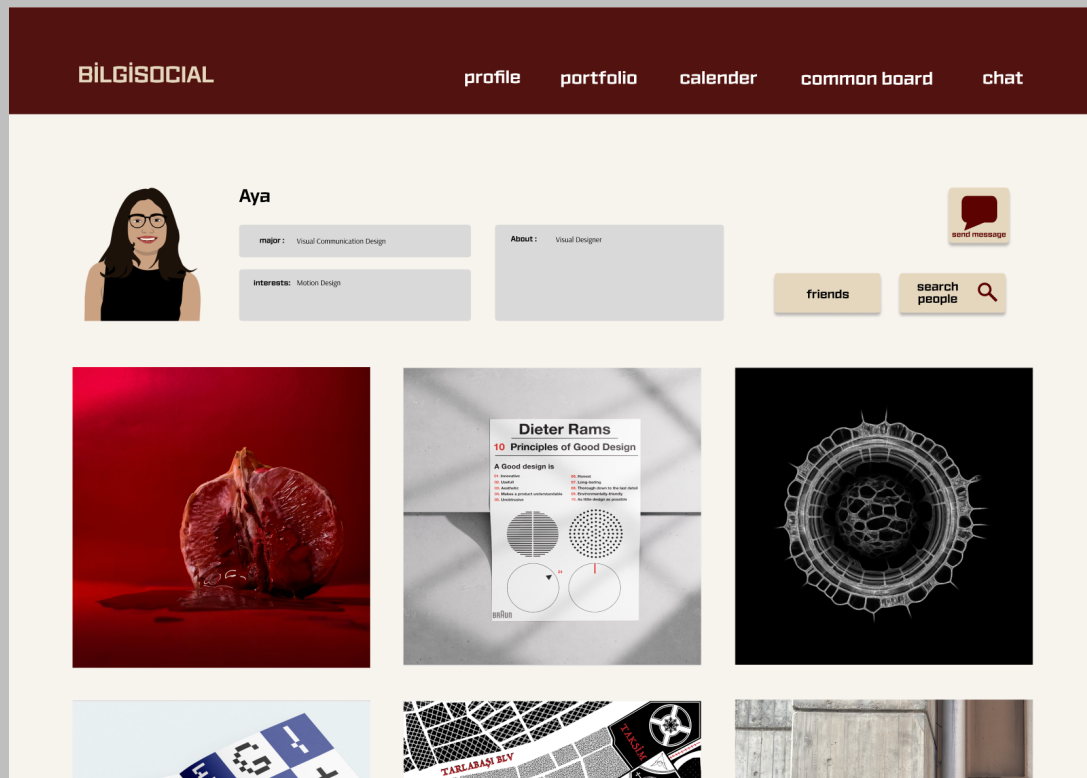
BİLGİSOCIAL

profile portfolio calender common board chat

Aya

major : Visual Communication Design

interests: Motion Design

About : Visual Designer

send message

friends

search people

Dieter Rams
10 Principles of Good Design

A Good design is

01. Innovative
02. Useful
03. Aesthetic
04. Makes a product understandable
05. Unobtrusive
06. Honest
07. Long-lasting
08. Thorough down to the last detail
09. Environmentally-friendly
10. As little design as possible

BRAUN

TARLABAŞI BLV

TAKSİM